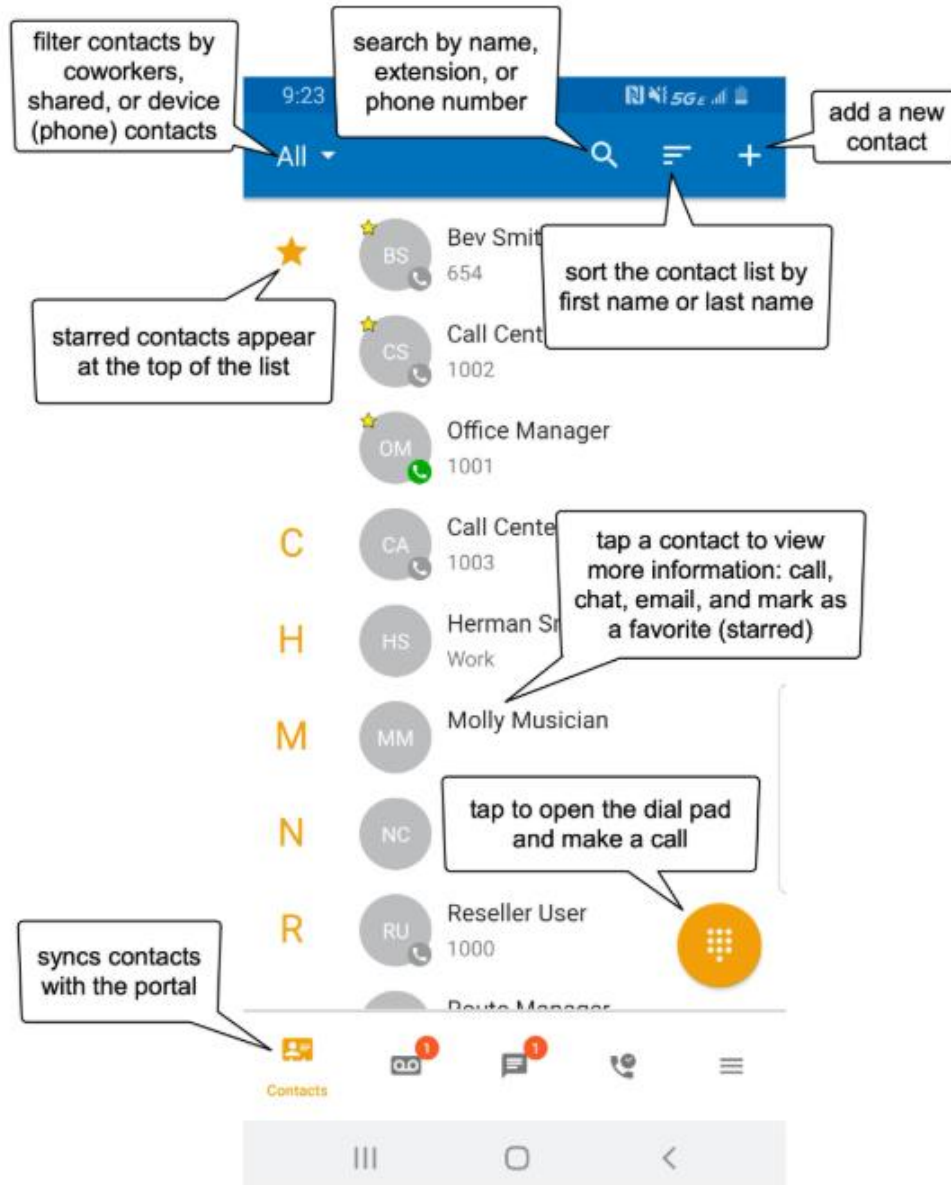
filter contacts by coworkers, shared, or device (phone) contacts

search by name, extension, or phone number

add a new contact

9:23

5G

All

Bev Smit

654

sort the contact list by first name or last name

starred contacts appear at the top of the list

BS

CS

Call Cent

1002

OM

Office Manager

1001

C

CA

Call Cente

1003

tap a contact to view more information: call, chat, email, and mark as a favorite (starred)

H

HS

Herman Sr

Work

M

MM

Molly Musician

N

NC

tap to open the dial pad and make a call

R

RU

Reseller User

1000

syncs contacts with the portal

Route Manager

Contacts

1

1